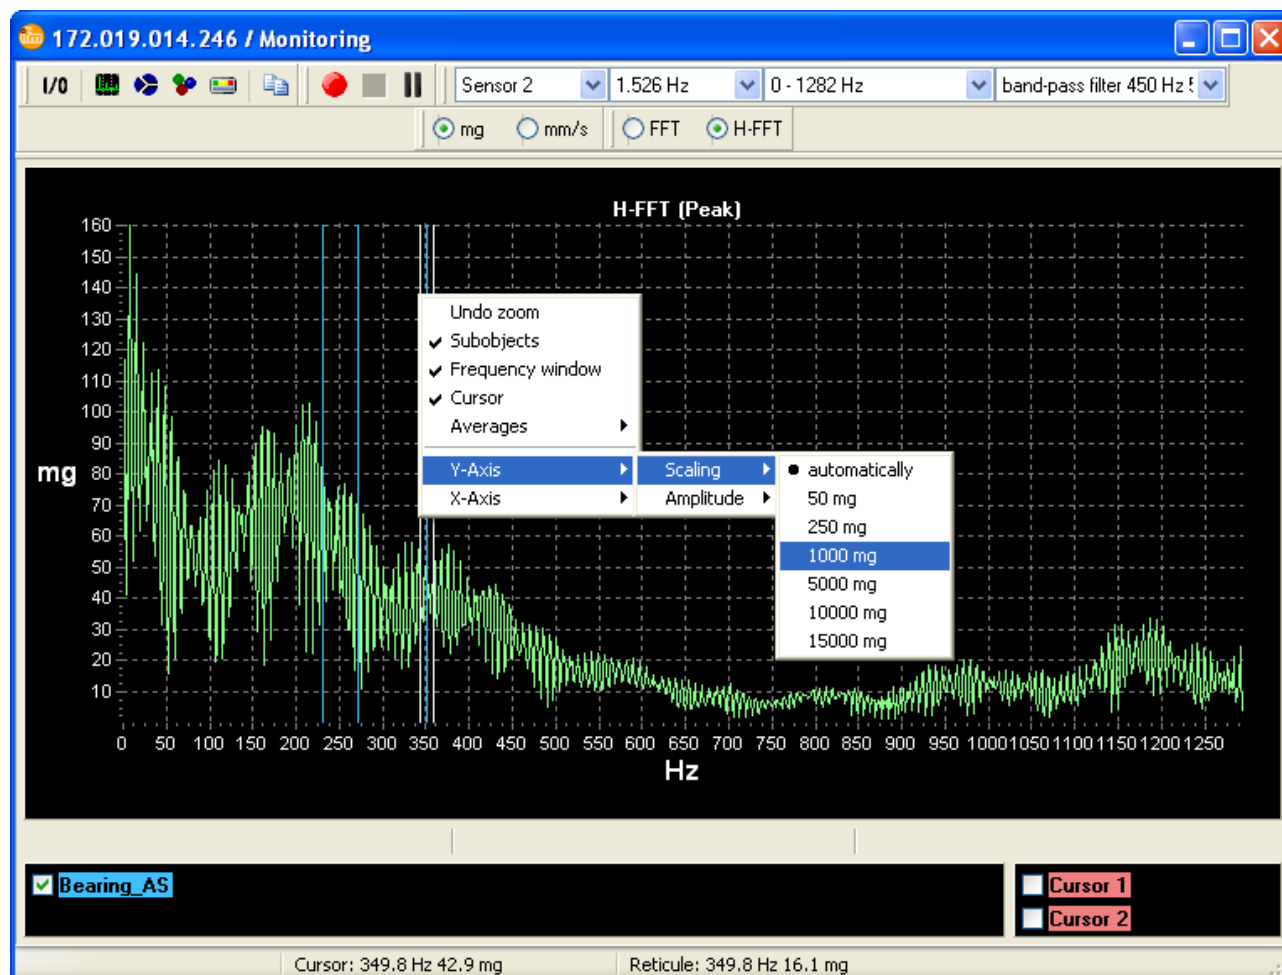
172.019.014.246 / Monitoring

I/0

Sensor 2
1.526 Hz
0 - 1282 Hz
band-pass filter 450 Hz !

mg
mm/s
FFT
H-FFT

H-FFT (Peak)

160
150
140
130
120
110
100
90
80
70
60
50
40
30
20
10

mg

0 50 100 150 200 250 300 350 400 450 500 550 600 650 700 750 800 850 900 950 1000 1050 1100 1150 1200 1250

Hz

Undo zoom
Subobjects
Frequency window
Cursor
Averages
Y-Axis
X-Axis

Scaling
Amplitude

automatically
50 mg
250 mg
1000 mg
5000 mg
10000 mg
15000 mg

Bearing_AS

Cursor 1
Cursor 2

Cursor: 349.8 Hz 42.9 mg
Reticule: 349.8 Hz 16.1 mg